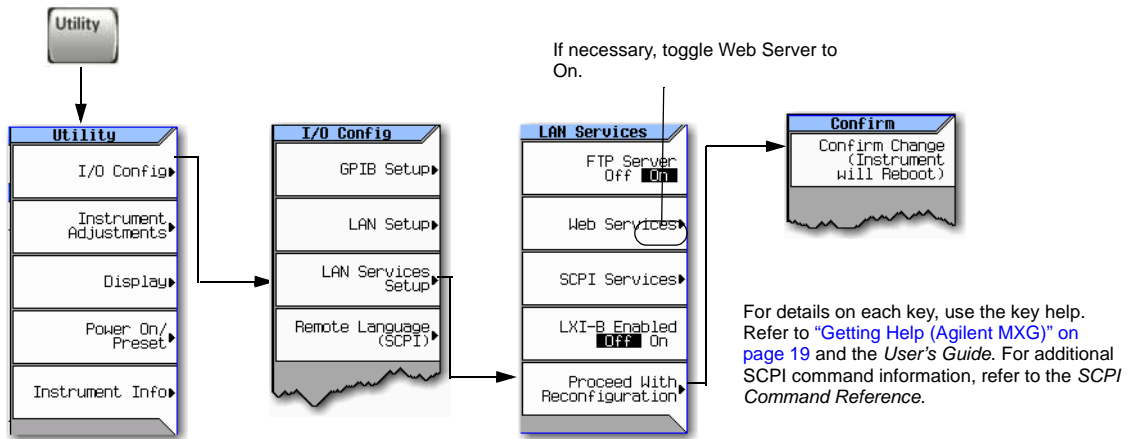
Utility

If necessary, toggle Web Server to On.

Utility

I/O Config

Instrument Adjustments

Display

Power On/ Preset

Instrument Info

I/O Config

GPIB Setup

LAN Setup

LAN Services Setup

Remote Language (SCPI)

LAN Services

FTP Server Off On

Web Services

SCPI Services

LXI-B Enabled Off On

Proceed With Reconfiguration

Confirm

Confirm Change (Instrument will Reboot)

For details on each key, use the key help. Refer to "Getting Help (Agilent MXG)" on page 19 and the *User's Guide*. For additional SCPI command information, refer to the *SCPI Command Reference*.